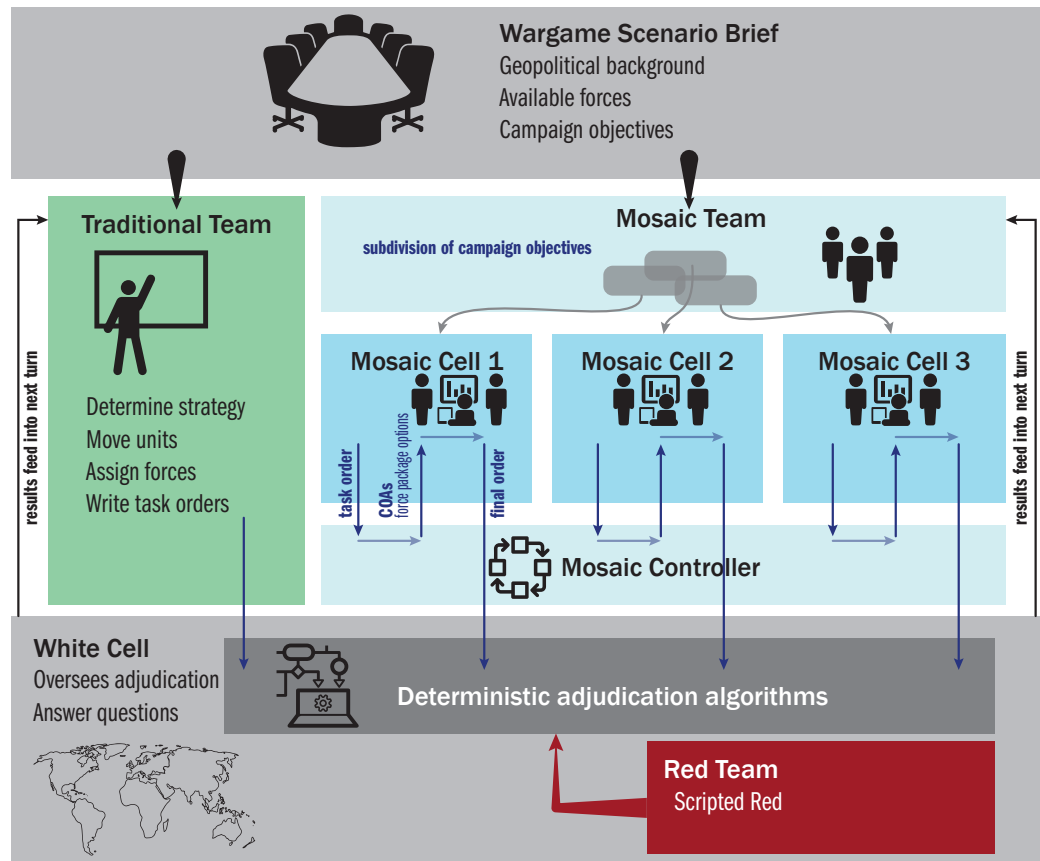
Wargame Scenario Brief
Geopolitical background
Available forces
Campaign objectives

Traditional Team

Determine strategy
Move units
Assign forces
Write task orders

Mosaic Team

subdivision of campaign objectives

Mosaic Cell 1

task order

COAs
force package options

final order

Mosaic Cell 2

Mosaic Cell 3

Mosaic Controller

results feed into next turn

results feed into next turn

White Cell
Oversees adjudication
Answer questions

Deterministic adjudication algorithms

Red Team
Scripted Red